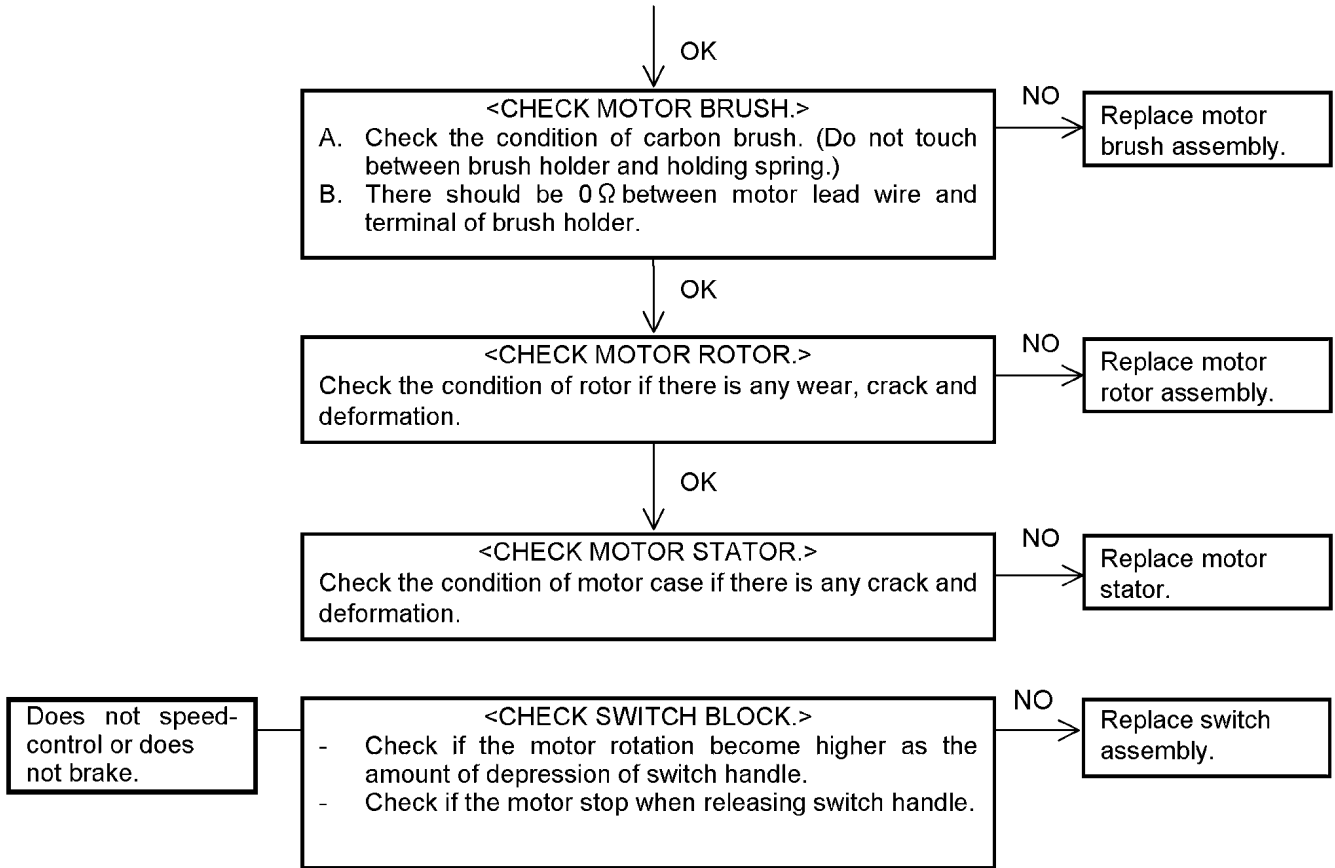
OK

<CHECK MOTOR BRUSH.>
A. Check the condition of carbon brush. (Do not touch between brush holder and holding spring.)
B. There should be $0\,\Omega$ between motor lead wire and terminal of brush holder.

NO

Replace motor brush assembly.

OK

<CHECK MOTOR ROTOR.>
Check the condition of rotor if there is any wear, crack and deformation.

NO

Replace motor rotor assembly.

OK

<CHECK MOTOR STATOR.>
Check the condition of motor case if there is any crack and deformation.

NO

Replace motor stator.

Does not speed-control or does not brake.

<CHECK SWITCH BLOCK.>
- Check if the motor rotation become higher as the amount of depression of switch handle.
- Check if the motor stop when releasing switch handle.

NO

Replace switch assembly.